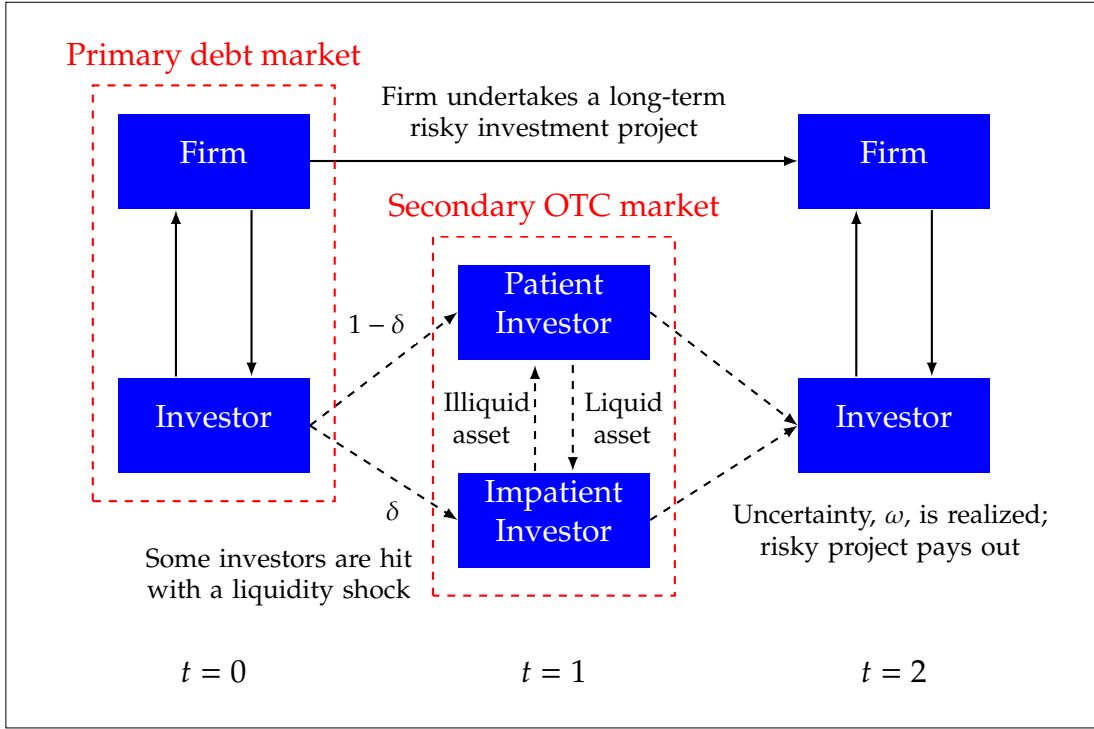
Primary debt market

Firm undertakes a long-term risky investment project

Firm

Firm

Secondary OTC market

Patient Investor

$1-\delta$

Investor

Illiquid asset

Liquid asset

Investor

$\delta$

Impatient Investor

Uncertainty, $\omega$, is realized; risky project pays out

Some investors are hit with a liquidity shock

$t = 0$

$t = 1$

$t = 2$